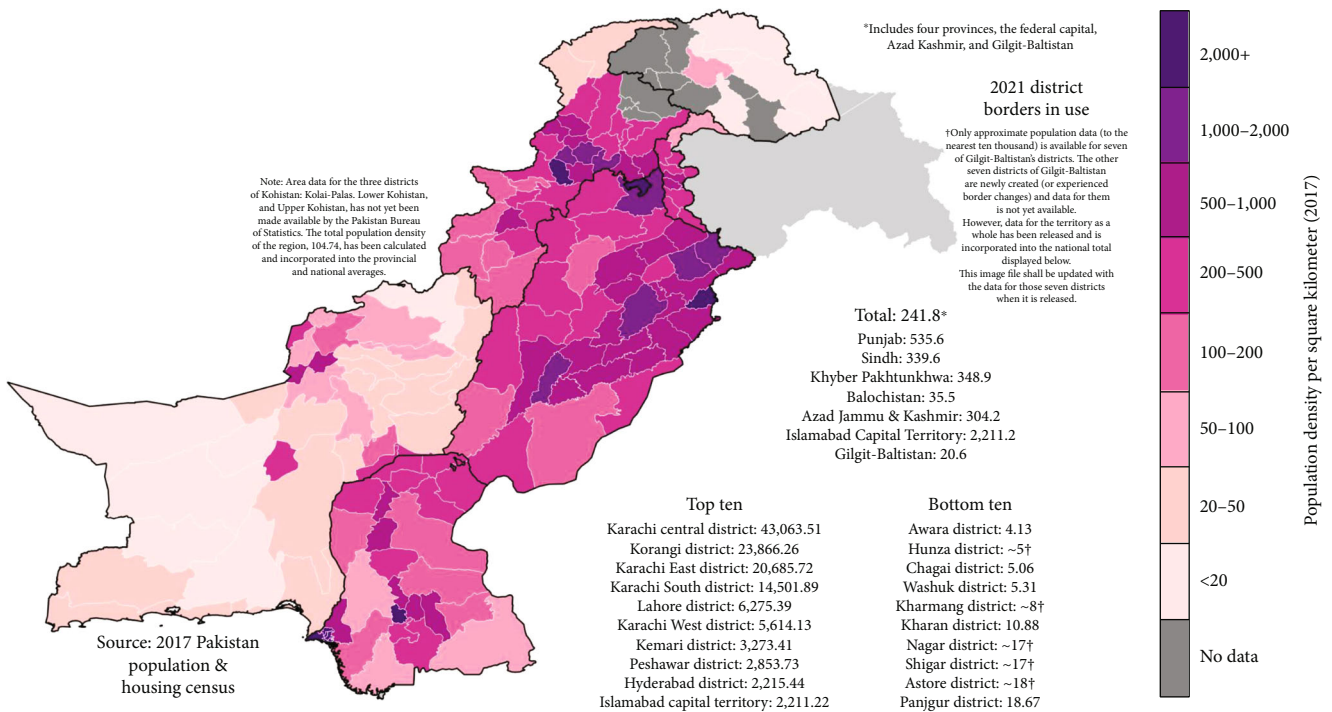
*Includes four provinces, the federal capital, Azad Kashmir, and Gilgit-Baltistan

2021 district borders in use

†Only approximate population data (to the nearest ten thousand) is available for seven of Gilgit-Baltistan's districts. The other seven districts of Gilgit-Baltistan are newly created (or experienced border changes) and data for them is not yet available. However, data for the territory as a whole has been released and is incorporated into the national total displayed below. This image file shall be updated with the data for those seven districts when it is released.

Note: Area data for the three districts of Kohistan: Kolai-Palas. Lower Kohistan, and Upper Kohistan, has not yet been made available by the Pakistan Bureau of Statistics. The total population density of the region, 104.74, has been calculated and incorporated into the provincial and national averages.

Total: 241.8*
Punjab: 535.6
Sindh: 339.6
Khyber Pakhtunkhwa: 348.9
Balochistan: 35.5
Azad Jammu & Kashmir: 304.2
Islamabad Capital Territory: 2,211.2
Gilgit-Baltistan: 20.6

Top ten
Karachi central district: 43,063.51
Korangi district: 23,866.26
Karachi East district: 20,685.72
Karachi South district: 14,501.89
Lahore district: 6,275.39
Karachi West district: 5,614.13
Kemari district: 3,273.41
Peshawar district: 2,853.73
Hyderabad district: 2,215.44
Islamabad capital territory: 2,211.22

Bottom ten
Awara district: 4.13
Hunza district: ~5†
Chagai district: 5.06
Washuk district: 5.31
Kharmang district: ~8†
Kharan district: 10.88
Nagar district: ~17†
Shigar district: ~17†
Astore district: ~18†
Panjgur district: 18.67

Source: 2017 Pakistan population & housing census

2,000+
1,000–2,000
500–1,000
200–500
100–200
50–100
20–50
<20
No data

Population density per square kilometer (2017)